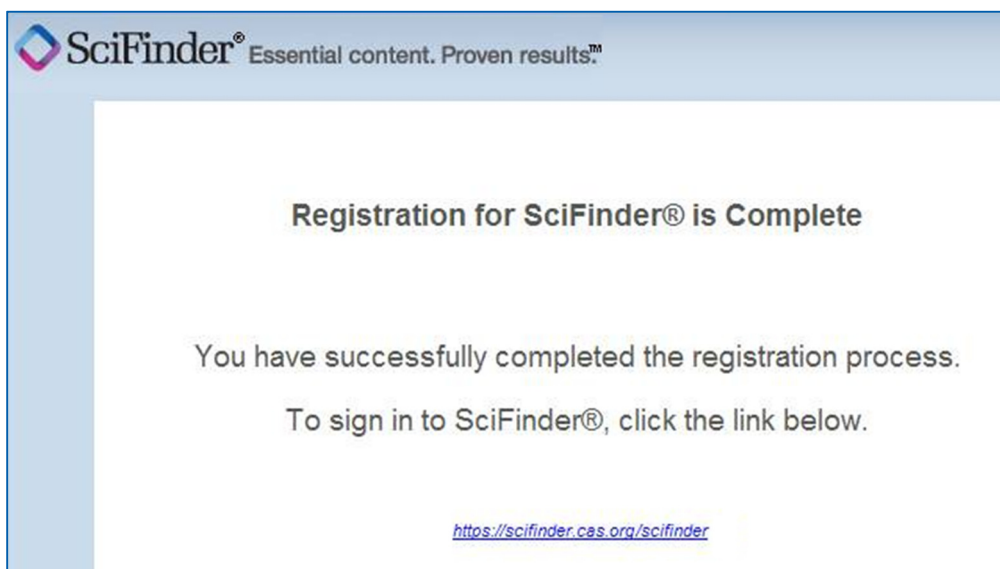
SciFinder® Essential content. Proven results.™

Registration for SciFinder® is Complete

You have successfully completed the registration process.

To sign in to SciFinder®, click the link below.

https://scifinder.cas.org/scifinder